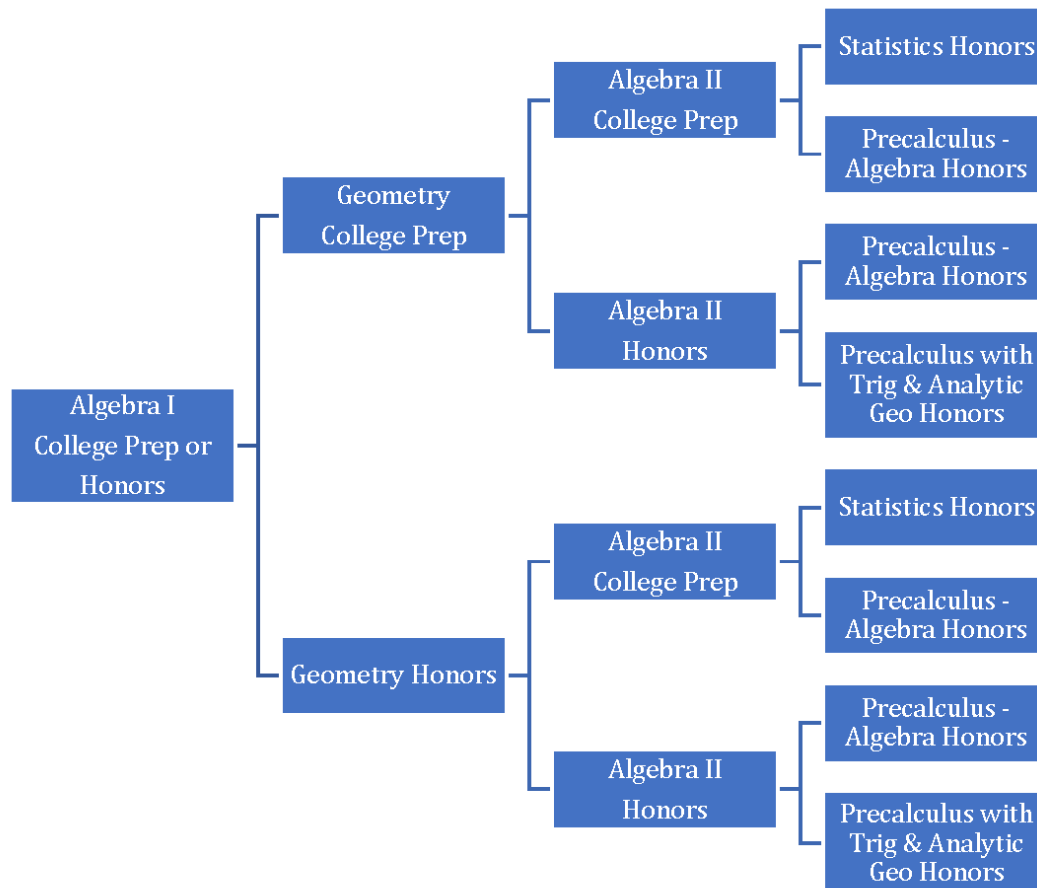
Algebra I College Prep or Honors

Geometry College Prep

Algebra II College Prep

Statistics Honors

Precalculus - Algebra Honors

Algebra II Honors

Precalculus - Algebra Honors

Precalculus with Trig & Analytic Geo Honors

Geometry Honors

Algebra II College Prep

Statistics Honors

Precalculus - Algebra Honors

Algebra II Honors

Precalculus - Algebra Honors

Precalculus with Trig & Analytic Geo Honors